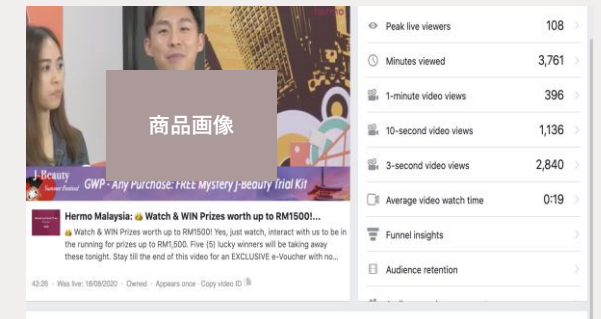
商品画像

J-Beauty Summer Festival

GWP - Any Purchase: FREE Mystery J-Beauty Trial Kit

Hermo Malaysia: 💰 Watch & WIN Prizes worth up to RM1500!...

💰 Watch & WIN Prizes worth up to RM1500! Yes, just watch, interact with us to be in the running for prizes up to RM1,500. Five (5) lucky winners will be taking away these tonight. Stay till the end of this video for an EXCLUSIVE e-Voucher with no...

43:26 · Was live: 18/08/2020 · Owned · Appears once · Copy video ID

Peak live viewers 108

Minutes viewed 3,761

1-minute video views 396

10-second video views 1,136

3-second video views 2,840

Average video watch time 0:19

Funnel insights

Audience retention